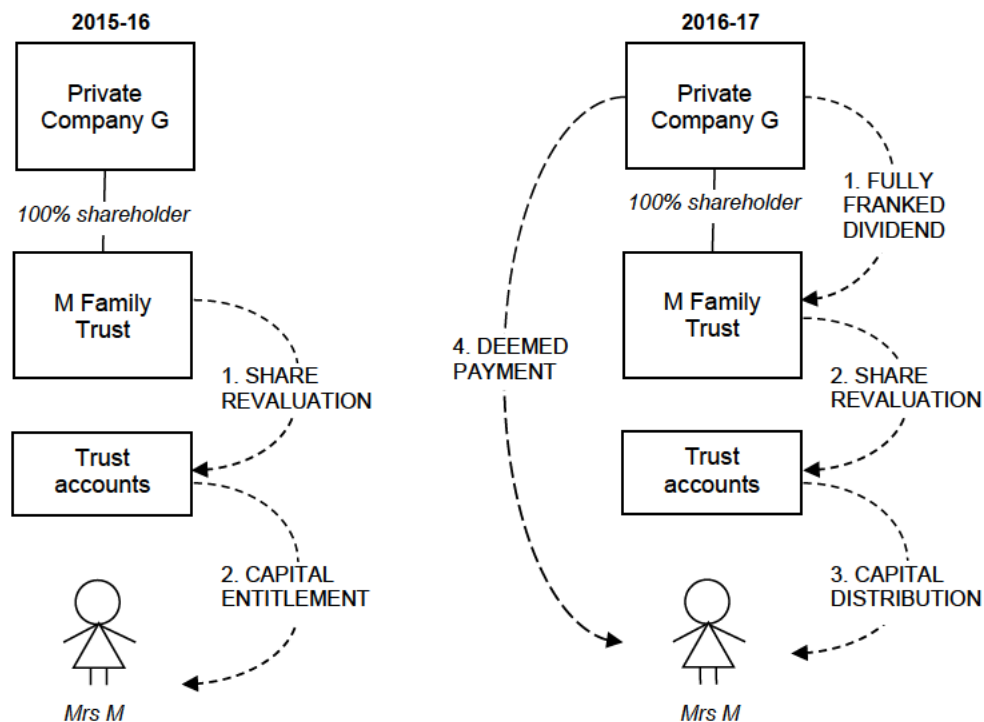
2015-16

Private Company G

100% shareholder

M Family Trust

1. SHARE REVALUATION

Trust accounts

2. CAPITAL ENTITLEMENT

Mrs M

2016-17

Private Company G

1. FULLY FRANKED DIVIDEND

100% shareholder

M Family Trust

4. DEEMED PAYMENT

2. SHARE REVALUATION

Trust accounts

3. CAPITAL DISTRIBUTION

Mrs M